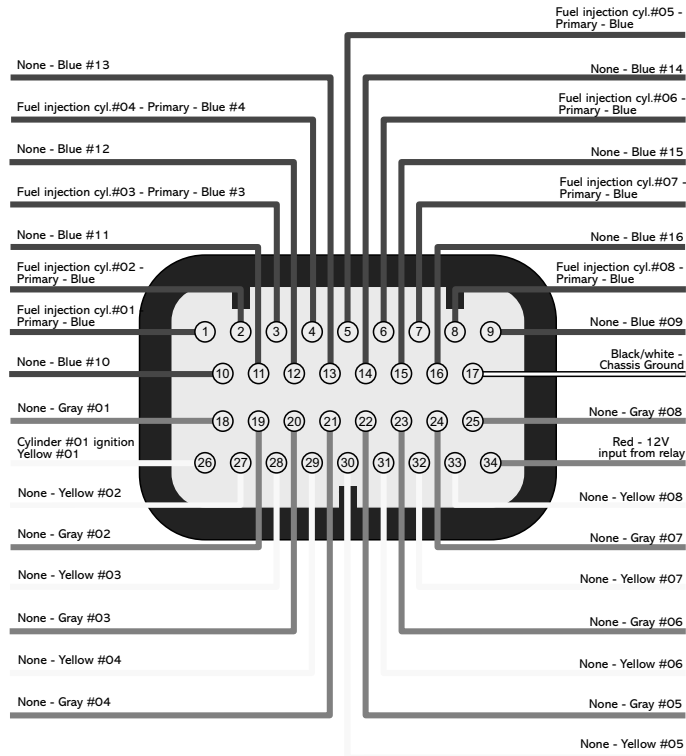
Fuel injection cyl.#05 - Primary - Blue

None - Blue #13

None - Blue #14

Fuel injection cyl.#04 - Primary - Blue #4

Fuel injection cyl.#06 - Primary - Blue

None - Blue #12

None - Blue #15

Fuel injection cyl.#03 - Primary - Blue #3

Fuel injection cyl.#07 - Primary - Blue

None - Blue #11

None - Blue #16

Fuel injection cyl.#02 - Primary - Blue

Fuel injection cyl.#08 - Primary - Blue

Fuel injection cyl.#01 - Primary - Blue

None - Blue #09

None - Blue #10

Black/white - Chassis Ground

None - Gray #01

None - Gray #08

Cylinder #01 ignition Yellow #01

Red - 12V input from relay

None - Yellow #02

None - Yellow #08

None - Gray #02

None - Gray #07

None - Yellow #03

None - Yellow #07

None - Gray #03

None - Gray #06

None - Yellow #04

None - Yellow #06

None - Gray #04

None - Gray #05

None - Yellow #05

1 2 3 4 5 6 7 8 9
10 11 12 13 14 15 16 17
18 19 20 21 22 23 24 25
26 27 28 29 30 31 32 33 34